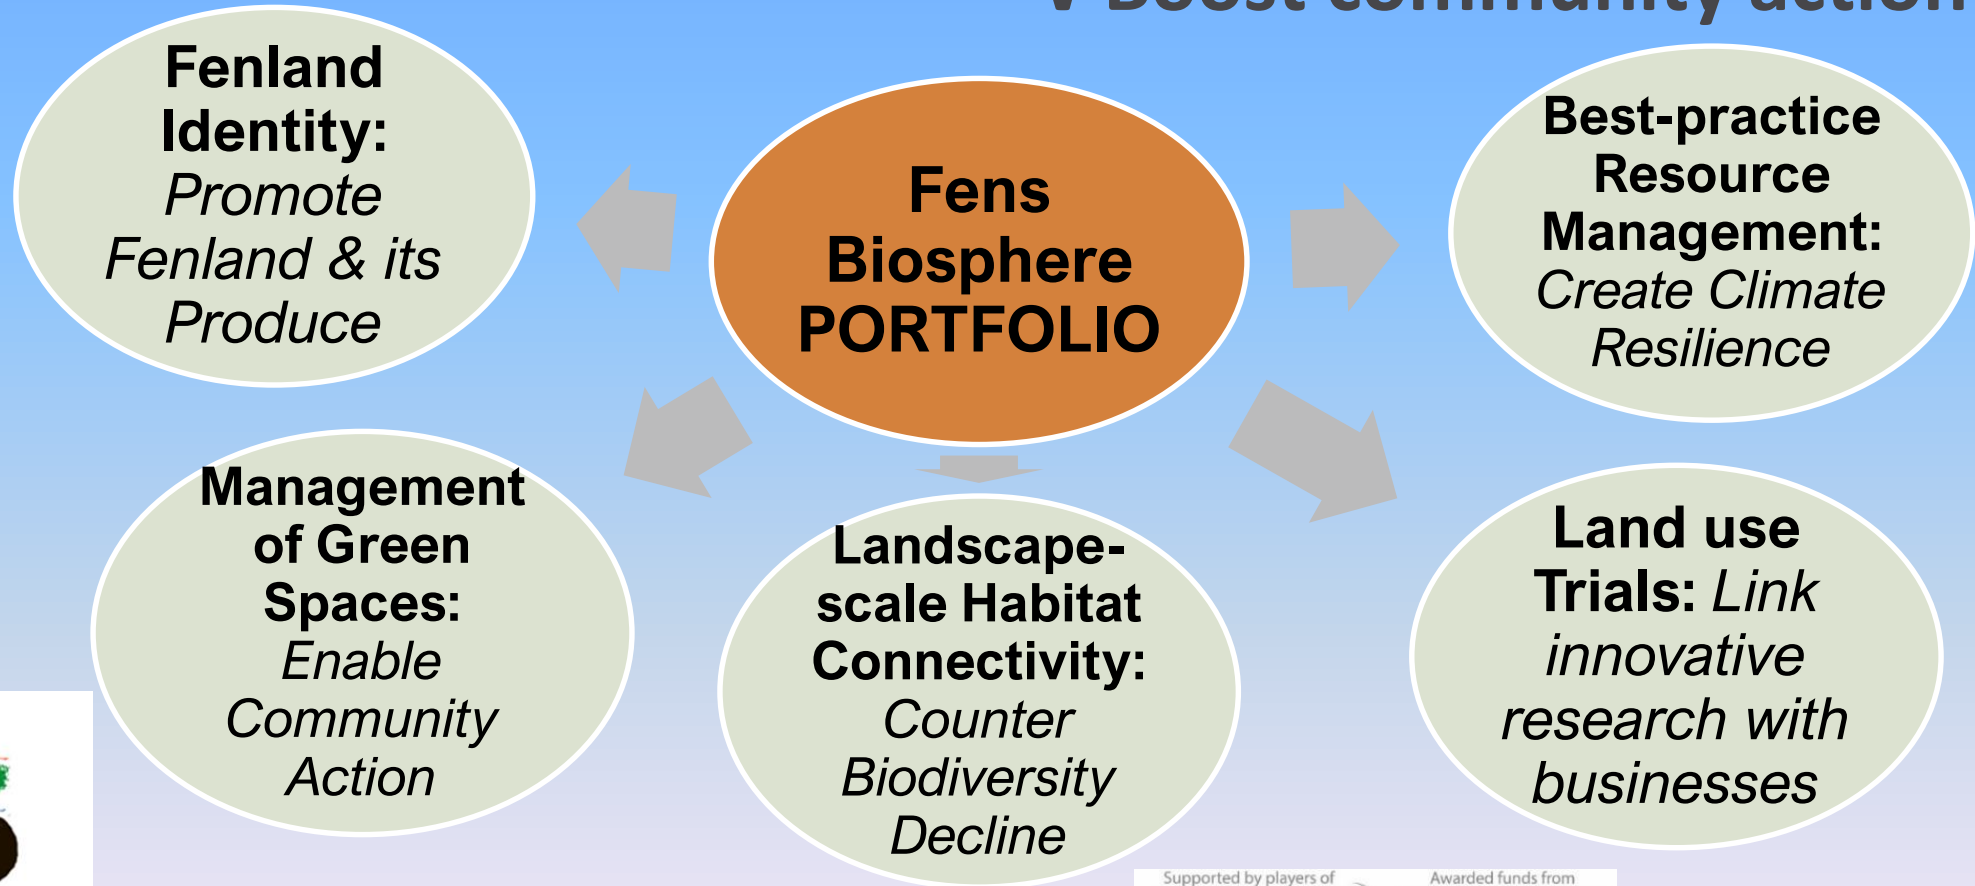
Fenland Identity: Promote Fenland & its Produce

Fens Biosphere PORTFOLIO

Best-practice Resource Management: Create Climate Resilience

Management of Green Spaces: Enable Community Action

Landscape-scale Habitat Connectivity: Counter Biodiversity Decline

Land use Trials: Link innovative research with businesses

Supported by players of

Awarded funds from